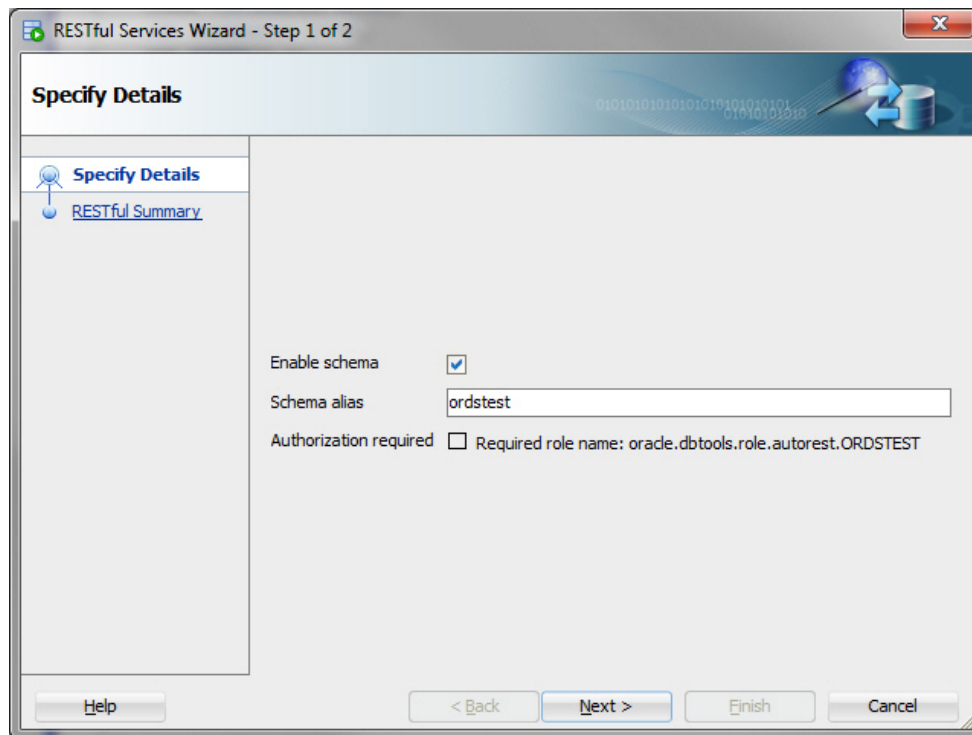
RESTful Services Wizard - Step 1 of 2

Specify Details

010101010101010101010101
0101010101010

Specify Details

RESTful Summary

Enable schema

Schema alias ordstest

Authorization required Required role name: oracle.dbtools.role.autorest.ORDSTEST

Help

< Back

Next >

Finish

Cancel